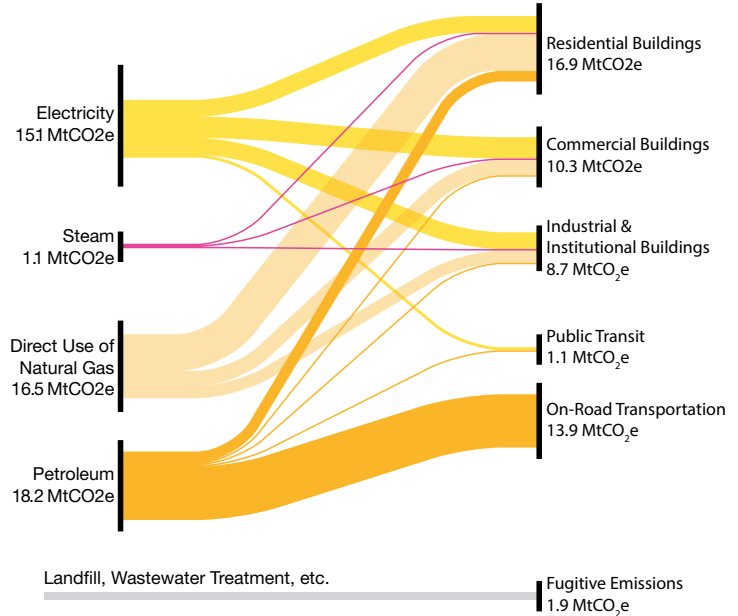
Electricity
15.1 MtCO2e

Steam
1.1 MtCO2e

Direct Use of Natural Gas
16.5 MtCO2e

Petroleum
18.2 MtCO2e

Landfill, Wastewater Treatment, etc.

Residential Buildings
16.9 MtCO2e

Commercial Buildings
10.3 MtCO2e

Industrial & Institutional Buildings
8.7 MtCO$_2$e

Public Transit
1.1 MtCO$_2$e

On-Road Transportation
13.9 MtCO$_2$e

Fugitive Emissions
1.9 MtCO$_2$e